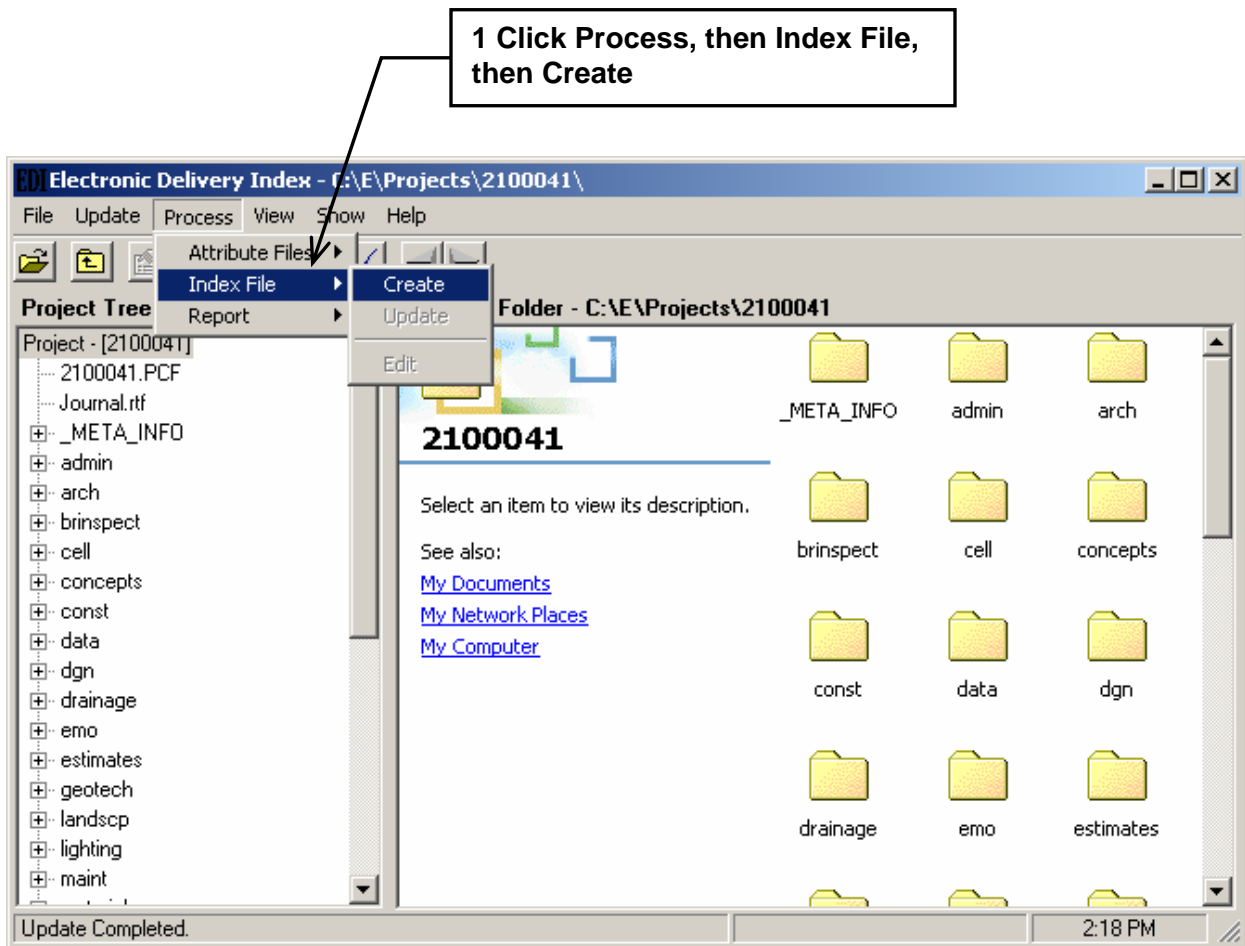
1 Click Process, then Index File, then Create

EDI Electronic Delivery Index - C:\E\Projects\2100041\

File Update Process View Show Help

Attribute Files
Index File
Report

Create
Update
Edit

Project Tree

Folder - C:\E\Projects\2100041

Project - [2100041]
2100041.PCF
Journal.rtf
_META_INFO
admin
arch
brinspect
cell
concepts
const
data
dgn
drainage
emo
estimates
geotech
landscp
lighting
maint

2100041

Select an item to view its description.

See also:
My Documents
My Network Places
My Computer

_META_INFO admin arch
brinspect cell concepts
const data dgn
drainage emo estimates

Update Completed.

2:18 PM